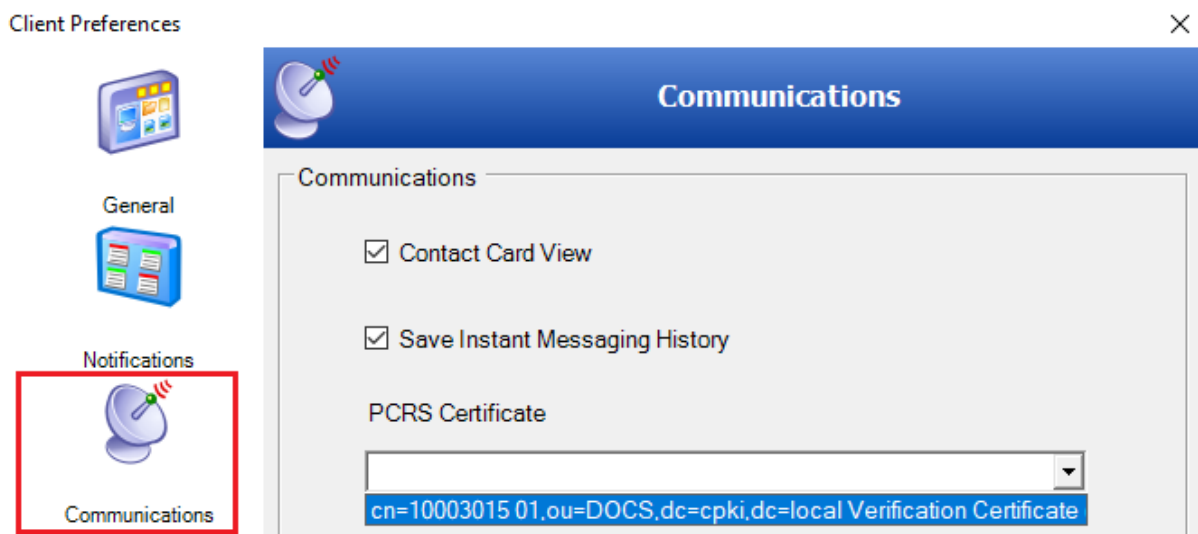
Client Preferences

×

General

Notifications

Communications

Communications

Communications

☑ Contact Card View

☑ Save Instant Messaging History

PCRS Certificate

cn=10003015 01,ou=DOCS,dc=cpki,dc=local Verification Certificate